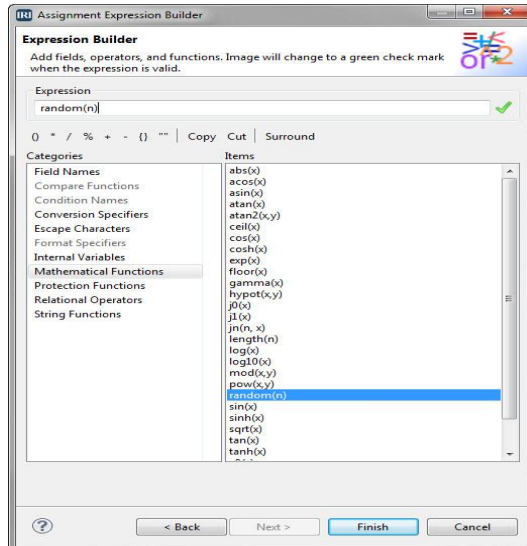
IRI Assignment Expression Builder

Expression Builder

Add fields, operators, and functions. Image will change to a green check mark when the expression is valid.

Expression

random(n)

() * / % + - {} "" | Copy Cut | Surround

Categories
Field Names
Compare Functions
Condition Names
Conversion Specifiers
Escape Characters
Format Specifiers
Internal Variables
Mathematical Functions
Protection Functions
Relational Operators
String Functions

Items
abs(x)
acos(x)
asin(x)
atan(x)
atan2(x,y)
ceil(x)
cos(x)
cosh(x)
exp(x)
floor(x)
gamma(x)
hypot(x,y)
j0(x)
j1(x)
jn(n, x)
length(n)
log(x)
log10(x)
mod(x,y)
pow(x,y)
random(n)
sin(x)
sinh(x)
sqrt(x)
tan(x)
tanh(x)

?

< Back

Next >

Finish

Cancel